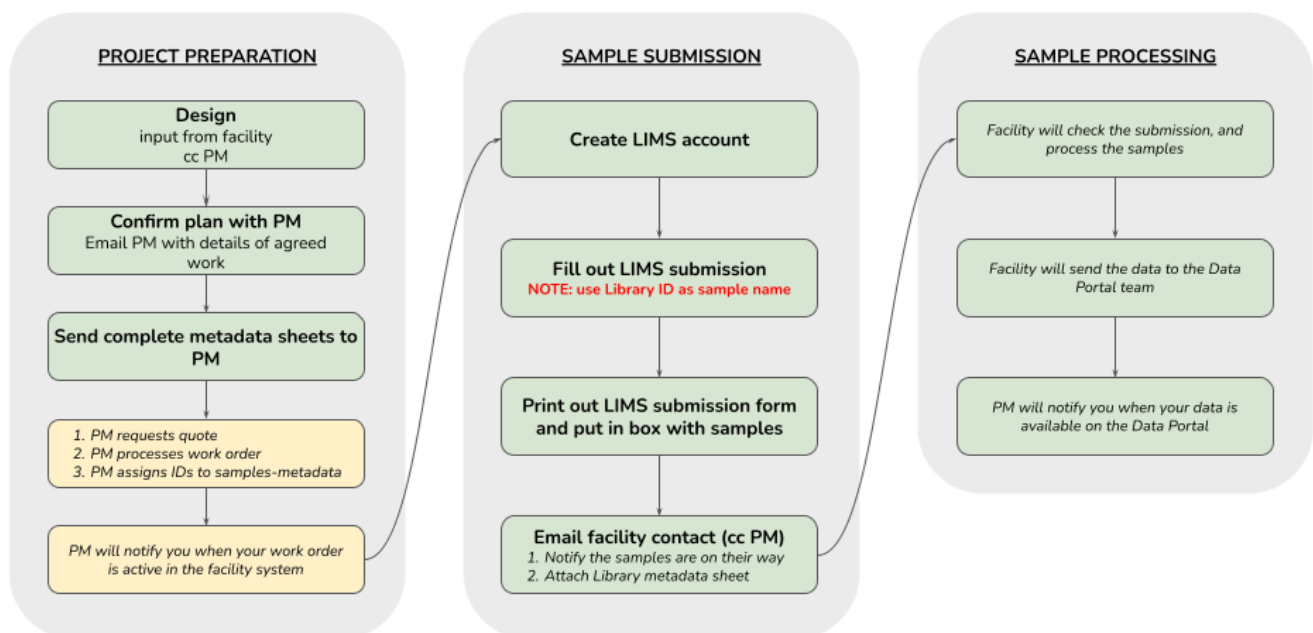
PROJECT PREPARATION

Design
input from facility
cc PM

Confirm plan with PM
Email PM with details of agreed work

Send complete metadata sheets to PM

1. PM requests quote
2. PM processes work order
3. PM assigns IDs to samples-metadata

PM will notify you when your work order is active in the facility system

SAMPLE SUBMISSION

Create LIMS account

Fill out LIMS submission
NOTE: use Library ID as sample name

Print out LIMS submission form and put in box with samples

Email facility contact (cc PM)
1. Notify the samples are on their way
2. Attach Library metadata sheet

SAMPLE PROCESSING

Facility will check the submission, and process the samples

Facility will send the data to the Data Portal team

PM will notify you when your data is available on the Data Portal